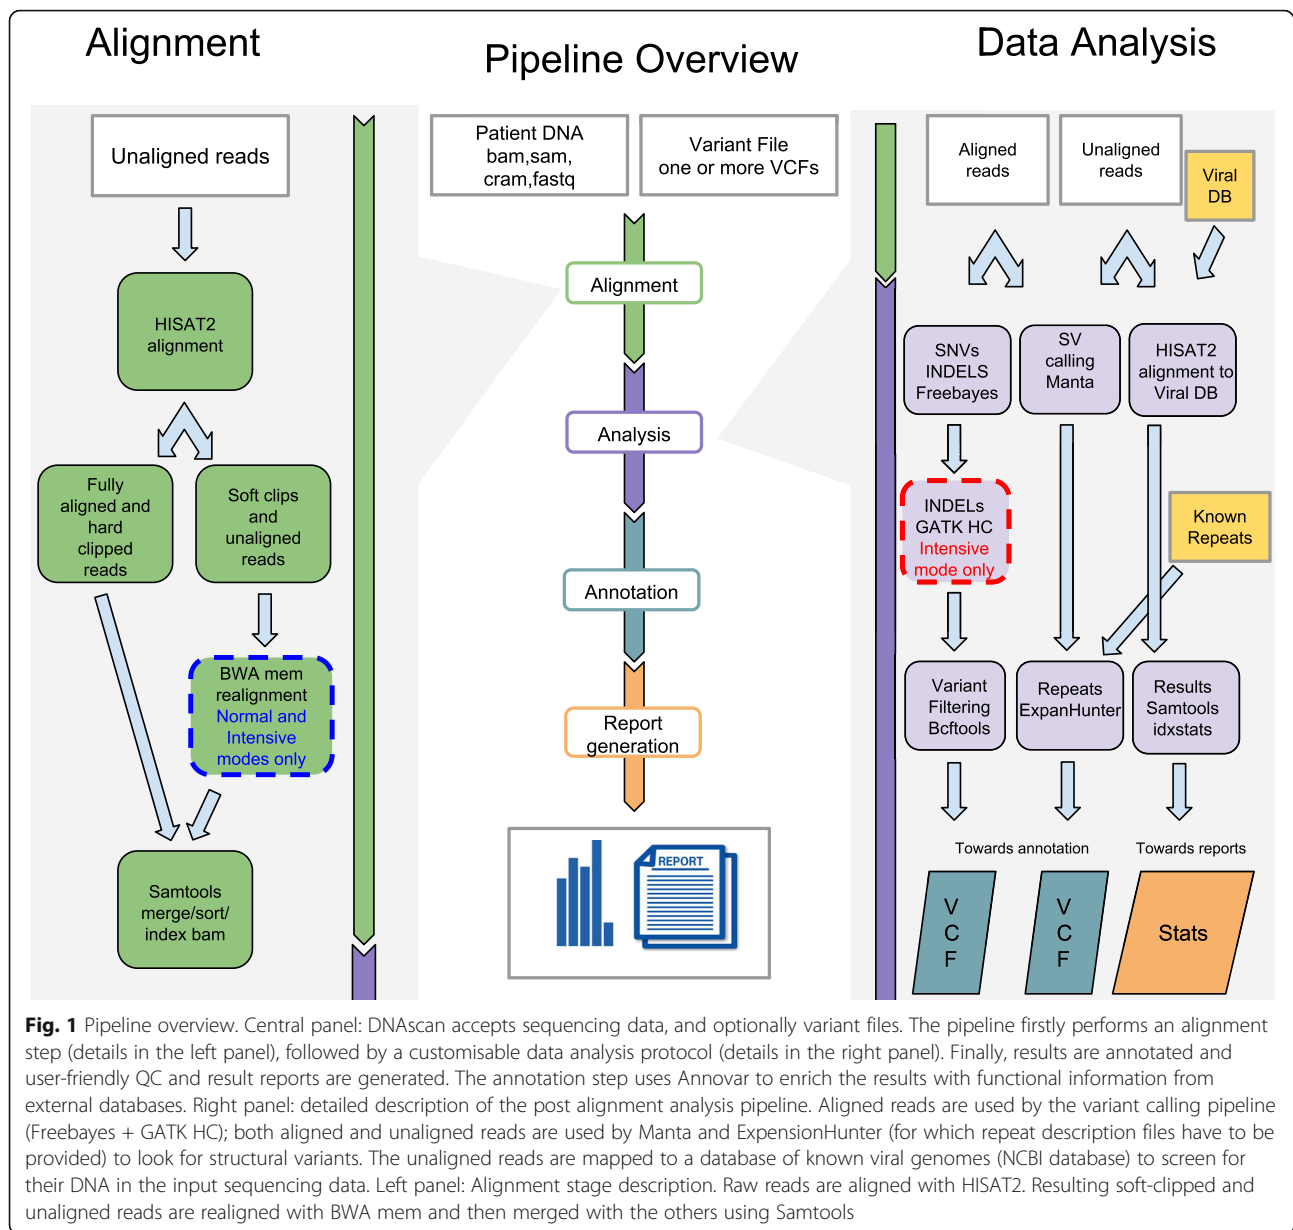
Alignment

Pipeline Overview

Data Analysis

Unaligned reads

HISAT2 alignment

Fully aligned and hard clipped reads

Soft clips and unaligned reads

BWA mem realignment Normal and Intensive modes only

Samtools merge/sort/ index bam

Patient DNA bam,sam, cram,fastq

Variant File one or more VCFs

Alignment

Analysis

Annotation

Report generation

REPORT

Aligned reads

Unaligned reads

Viral DB

SNVs INDELS Freebayes

SV calling Manta

HISAT2 alignment to Viral DB

INDELs GATK HC Intensive mode only

Known Repeats

Variant Filtering Bcftools

Repeats ExpanHunter

Results Samtools idxstats

Towards annotation

Towards reports

V C F

V C F

Stats

**Fig. 1** Pipeline overview. Central panel: DNAscan accepts sequencing data, and optionally variant files. The pipeline firstly performs an alignment step (details in the left panel), followed by a customisable data analysis protocol (details in the right panel). Finally, results are annotated and user-friendly QC and result reports are generated. The annotation step uses Annovar to enrich the results with functional information from external databases. Right panel: detailed description of the post alignment analysis pipeline. Aligned reads are used by the variant calling pipeline (Freebayes + GATK HC); both aligned and unaligned reads are used by Manta and ExpensionHunter (for which repeat description files have to be provided) to look for structural variants. The unaligned reads are mapped to a database of known viral genomes (NCBI database) to screen for their DNA in the input sequencing data. Left panel: Alignment stage description. Raw reads are aligned with HISAT2. Resulting soft-clipped and unaligned reads are realigned with BWA mem and then merged with the others using Samtools